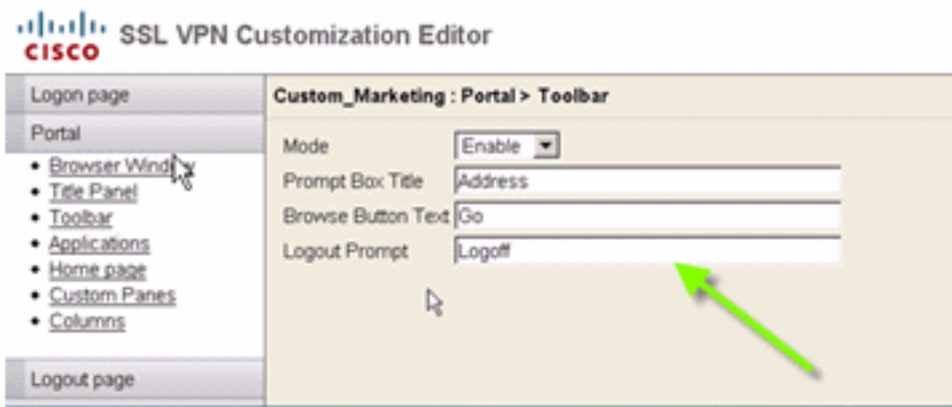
cisco SSL VPN Customization Editor

Logon page

Portal

- Browser Window
- Title Panel
- Toolbar
- Applications
- Home page
- Custom Panes
- Columns

Logout page

Custom_Marketing : Portal > Toolbar

Mode Enable

Prompt Box Title Address

Browse Button Text Go

Logout Prompt Logoff